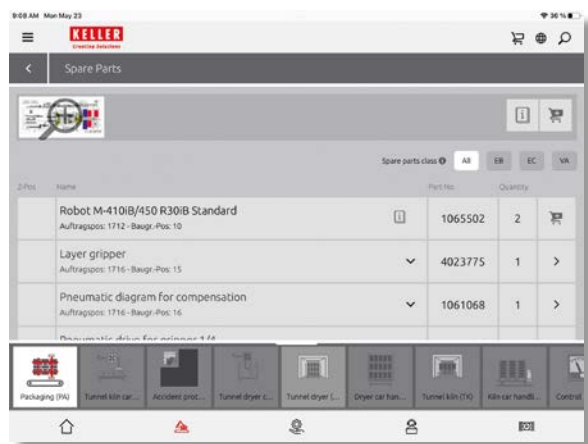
9:08 AM Mon May 23

36 %

KELLER
Creative Solutions

Spare Parts

Spare parts class All EB EC VA

Z-Pos Name Part No. Quantity

Robot M-410iB/450 R30iB Standard
Auftragspos: 1712 · Baugr.-Pos: 10
1065502 2

Layer gripper
Auftragspos: 1716 · Baugr.-Pos: 15
4023775 1

Pneumatic diagram for compensation
Auftragspos: 1716 · Baugr.-Pos: 16
1061068 1

Pneumatic drive for gripper 1/4 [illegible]

Packaging (PA)
Tunnel kiln car...
Accident prot...
Tunnel dryer c...
Tunnel dryer (...
Dryer car han...
Tunnel kiln (TK)
Kiln car handl...
Control